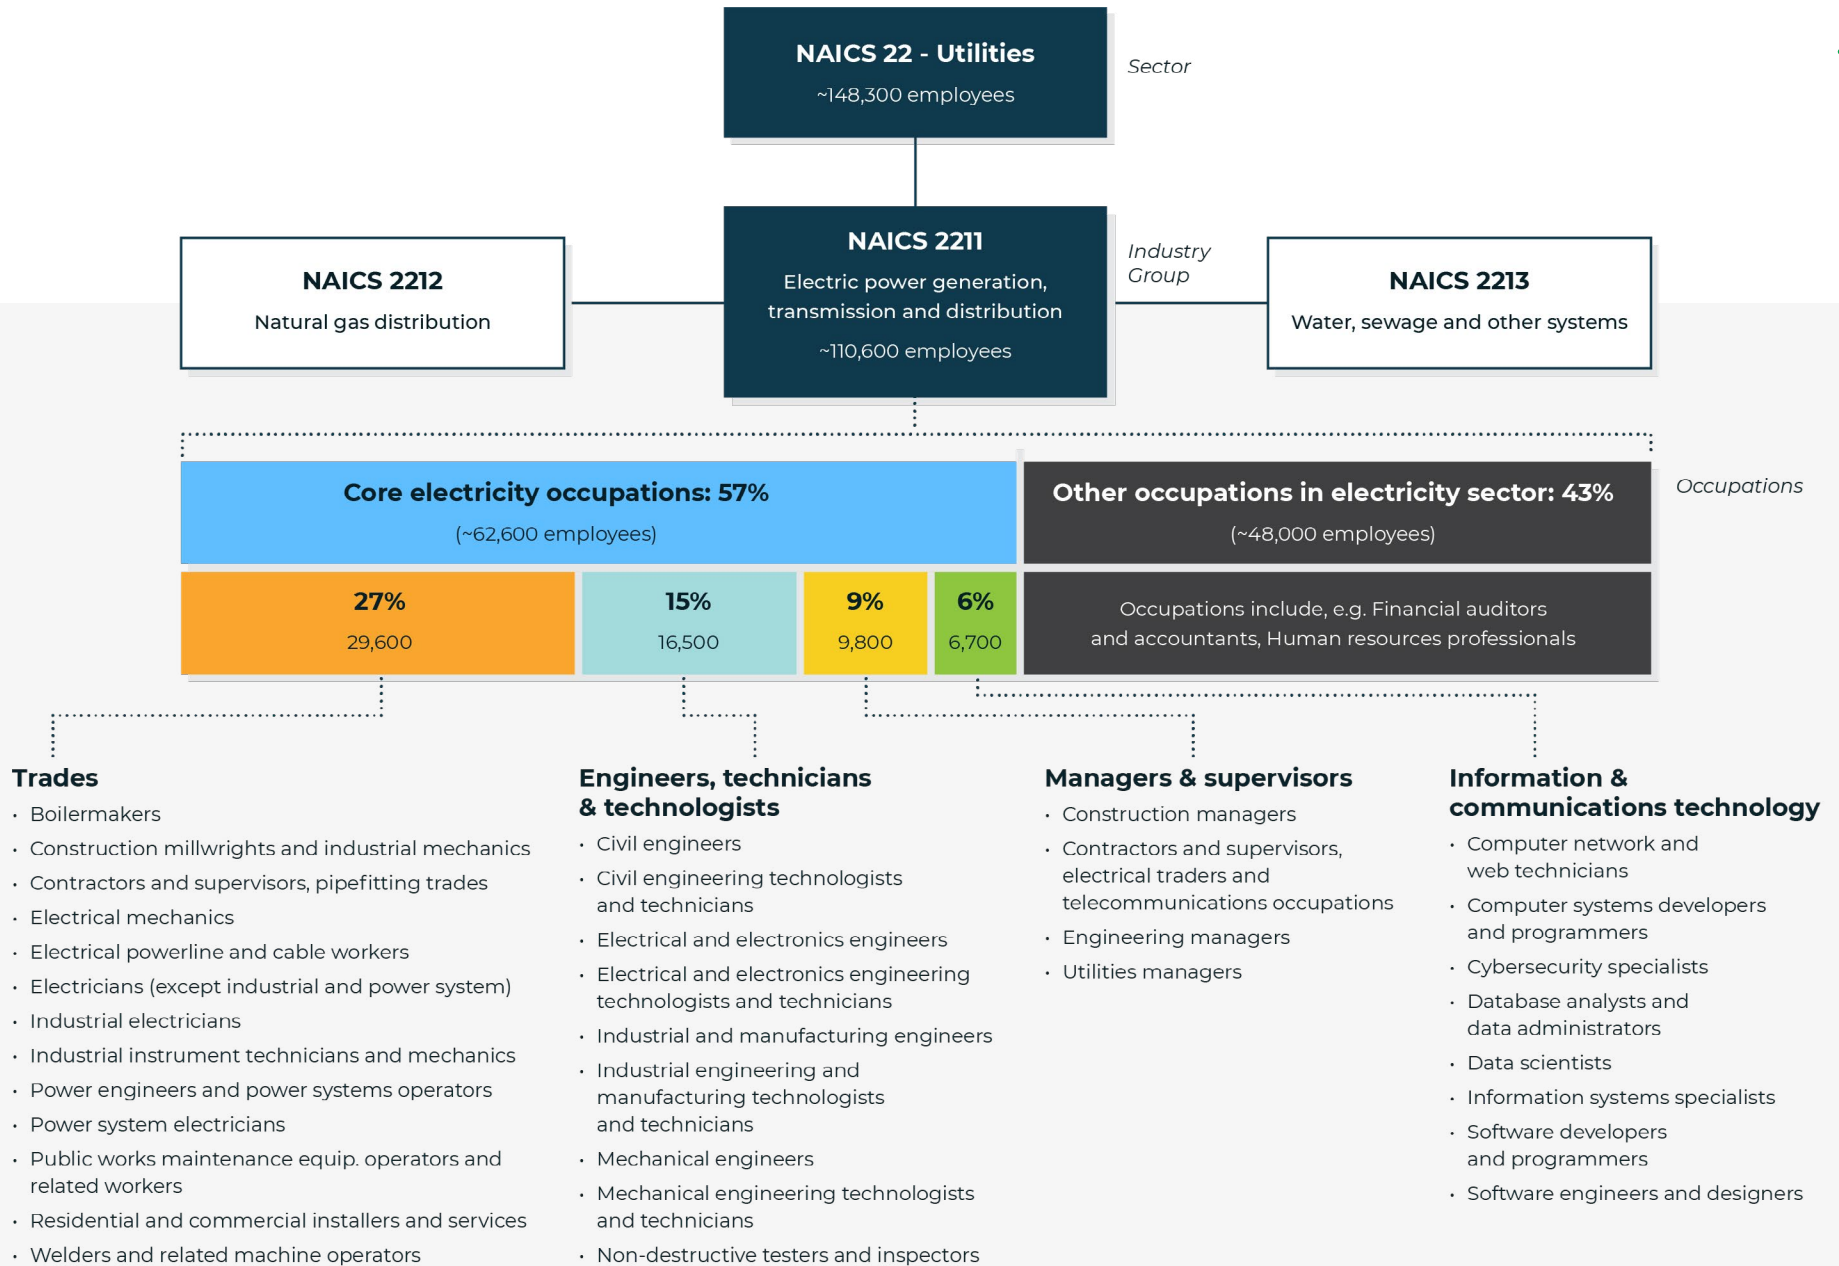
NAICS 22 - Utilities
~148,300 employees

Sector

NAICS 2212
Natural gas distribution

NAICS 2211
Electric power generation, transmission and distribution
~110,600 employees

Industry Group

NAICS 2213
Water, sewage and other systems

Core electricity occupations: 57%
(~62,600 employees)

Other occupations in electricity sector: 43%
(~48,000 employees)

Occupations

27%
29,600

15%
16,500

9%
9,800

6%
6,700

Occupations include, e.g. Financial auditors and accountants, Human resources professionals

Trades
- Boilermakers
- Construction millwrights and industrial mechanics
- Contractors and supervisors, pipefitting trades
- Electrical mechanics
- Electrical powerline and cable workers
- Electricians (except industrial and power system)
- Industrial electricians
- Industrial instrument technicians and mechanics
- Power engineers and power systems operators
- Power system electricians
- Public works maintenance equip. operators and related workers
- Residential and commercial installers and services
- Welders and related machine operators

Engineers, technicians & technologists
- Civil engineers
- Civil engineering technologists and technicians
- Electrical and electronics engineers
- Electrical and electronics engineering technologists and technicians
- Industrial and manufacturing engineers
- Industrial engineering and manufacturing technologists and technicians
- Mechanical engineers
- Mechanical engineering technologists and technicians
- Non-destructive testers and inspectors

Managers & supervisors
- Construction managers
- Contractors and supervisors, electrical traders and telecommunications occupations
- Engineering managers
- Utilities managers

Information & communications technology
- Computer network and web technicians
- Computer systems developers and programmers
- Cybersecurity specialists
- Database analysts and data administrators
- Data scientists
- Information systems specialists
- Software developers and programmers
- Software engineers and designers